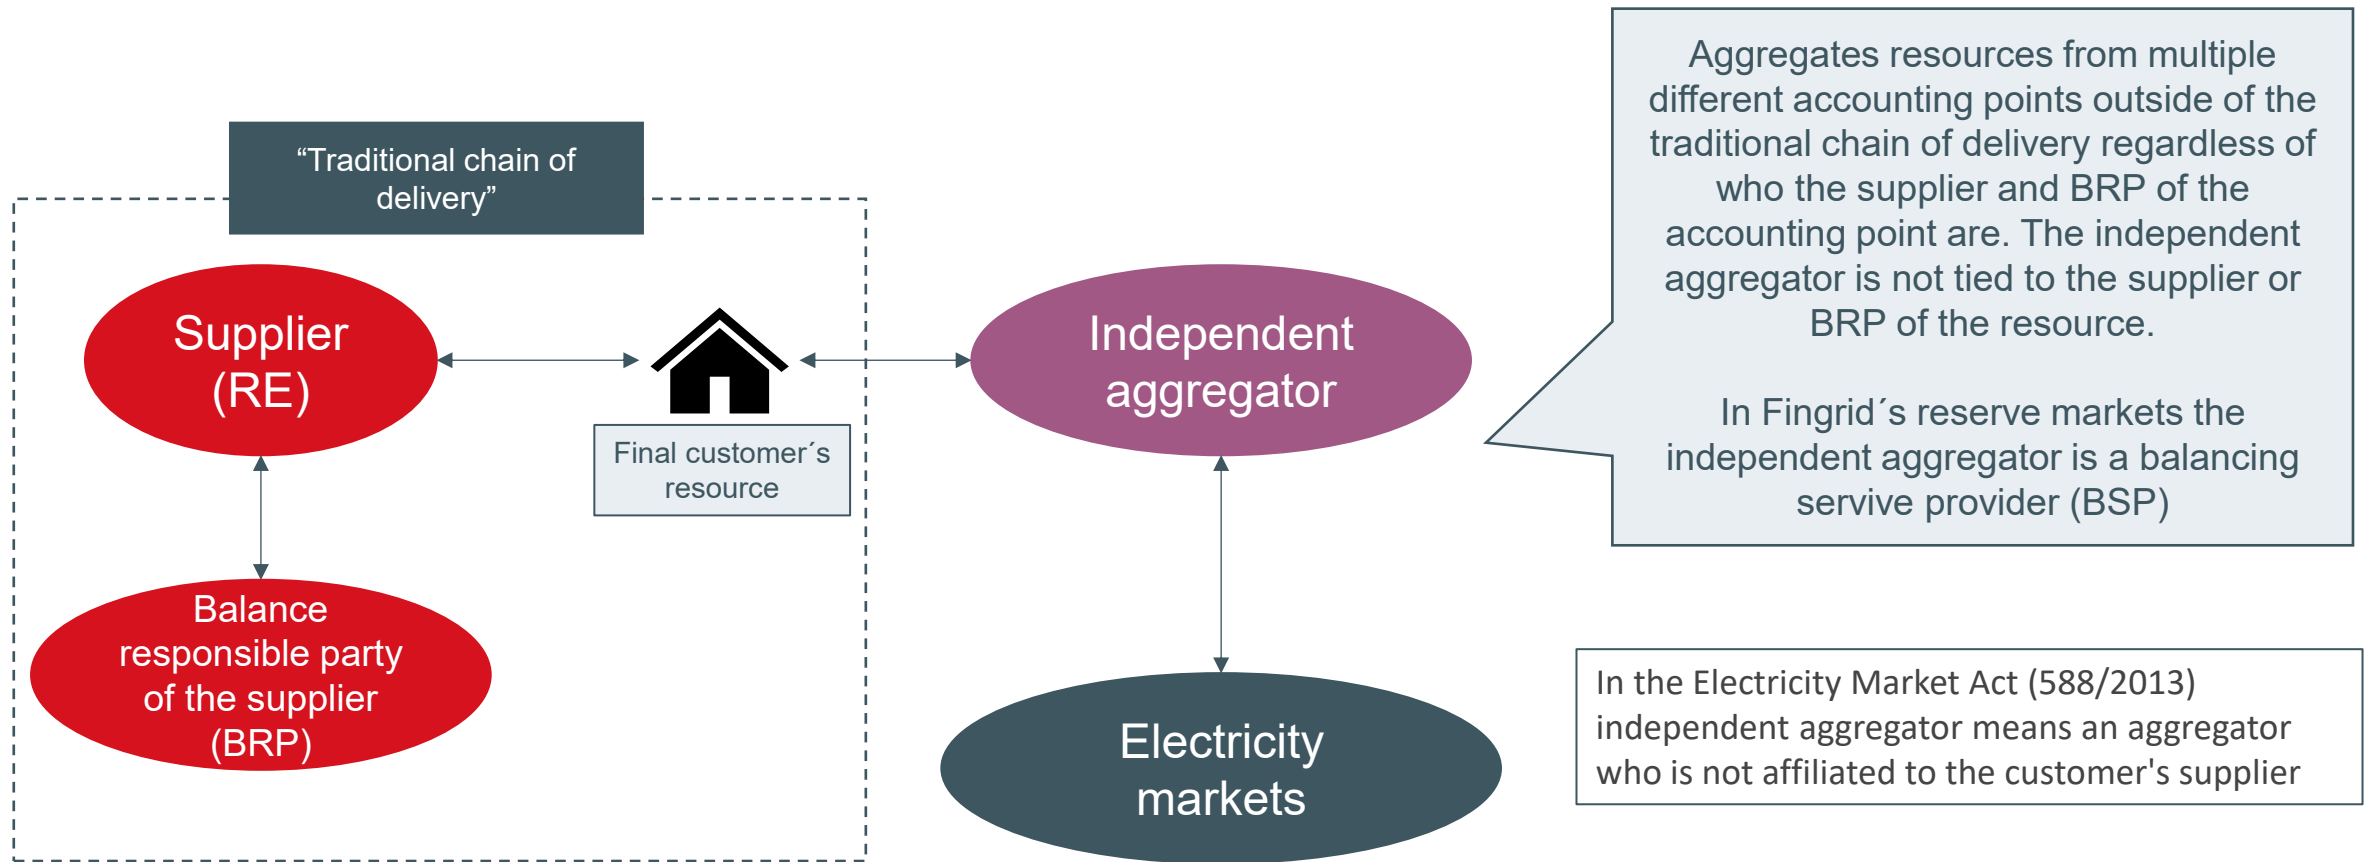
“Traditional chain of delivery”

Supplier (RE)

Final customer´s resource

Balance responsible party of the supplier (BRP)

Independent aggregator

Electricity markets

Aggregates resources from multiple different accounting points outside of the traditional chain of delivery regardless of who the supplier and BRP of the accounting point are. The independent aggregator is not tied to the supplier or BRP of the resource.

In Fingrid´s reserve markets the independent aggregator is a balancing servive provider (BSP)

In the Electricity Market Act (588/2013) independent aggregator means an aggregator who is not affiliated to the customer's supplier